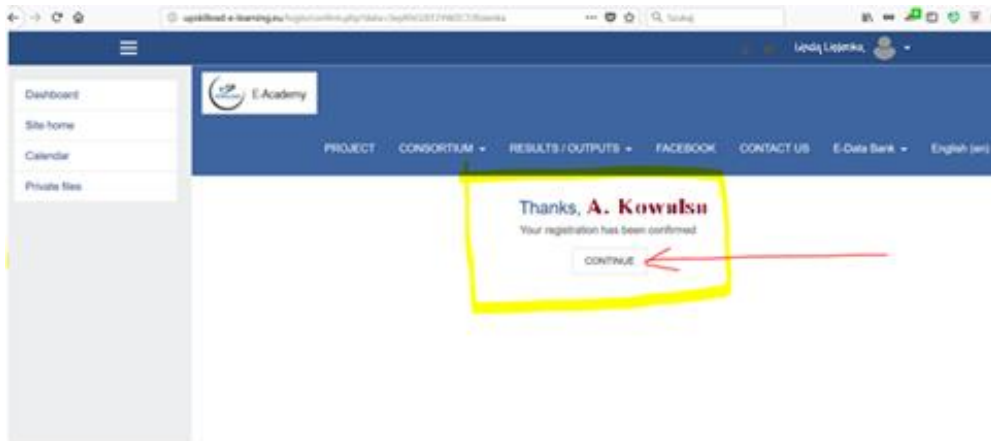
upskilload-e-learning.eu/login/confirm.php?data=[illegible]

Szukaj

Lynda Lisjenka

Dashboard
Site home
Calendar
Private files

E-Academy

PROJECT
CONSORTIUM
RESULTS / OUTPUTS
FACEBOOK
CONTACT US
E-Data Bank
English (en)

Thanks, A. Kowalsu
Your registration has been confirmed
CONTINUE